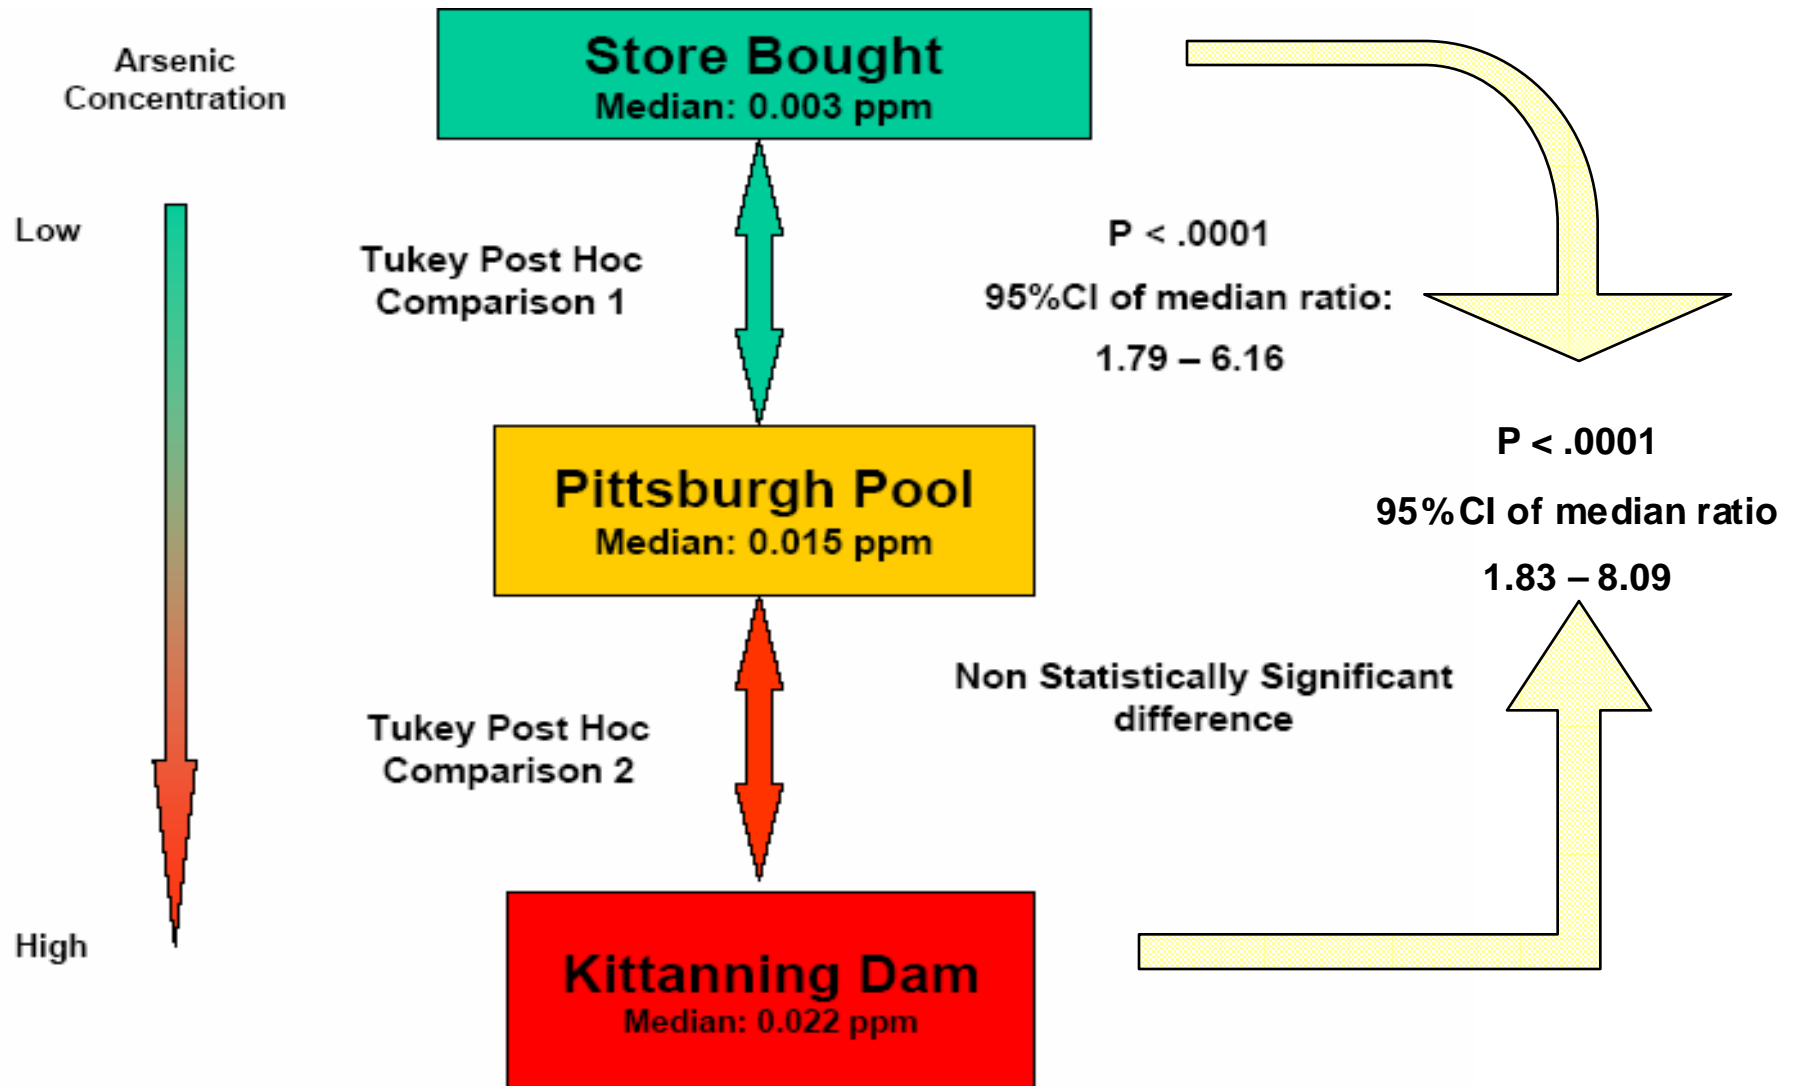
Arsenic Concentration

Low

High

Store Bought
Median: 0.003 ppm

Tukey Post Hoc Comparison 1

P < .0001

95%CI of median ratio:

1.79 – 6.16

Pittsburgh Pool
Median: 0.015 ppm

P < .0001

95%CI of median ratio

1.83 – 8.09

Tukey Post Hoc Comparison 2

Non Statistically Significant difference

Kittanning Dam
Median: 0.022 ppm